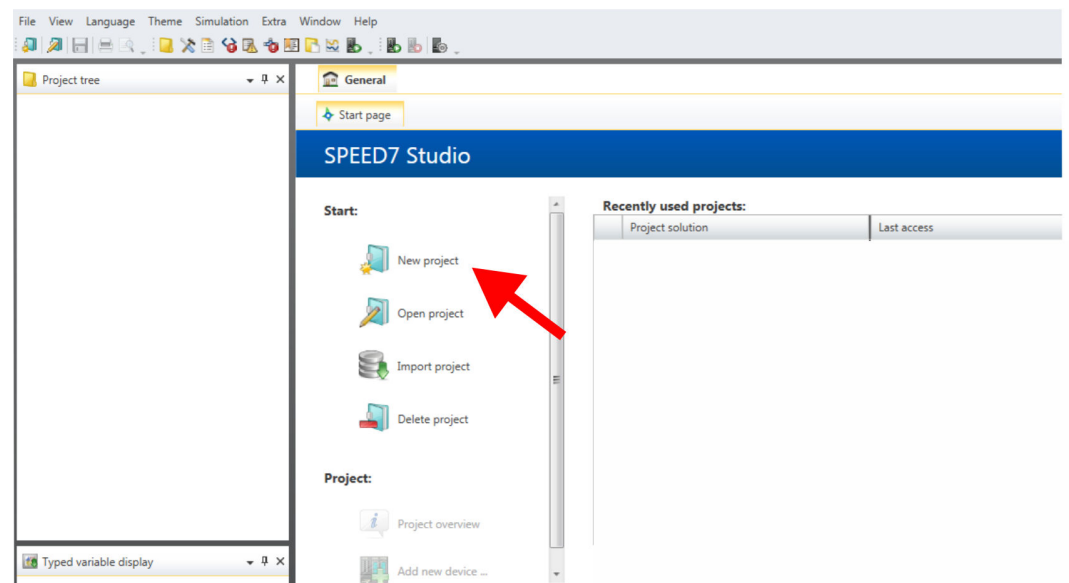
File View Language Theme Simulation Extra Window Help

Project tree

General

Start page

SPEED7 Studio

Start:

New project

Open project

Import project

Delete project

Project:

Project overview

Add new device ...

Recently used projects:

| Project solution | Last access |
|---|---|

Typed variable display